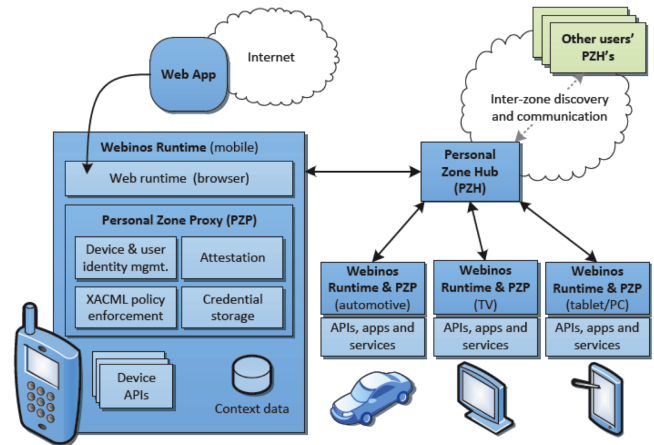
Web App

Internet

Other users' PZH's

Inter-zone discovery and communication

Webinos Runtime (mobile)

Web runtime (browser)

Personal Zone Proxy (PZP)

Device & user identity mgmt.

Attestation

XACML policy enforcement

Credential storage

Device APIs

Context data

Personal Zone Hub (PZH)

Webinos Runtime & PZP (automotive)

APIs, apps and services

Webinos Runtime & PZP (TV)

APIs, apps and services

Webinos Runtime & PZP (tablet/PC)

APIs, apps and services